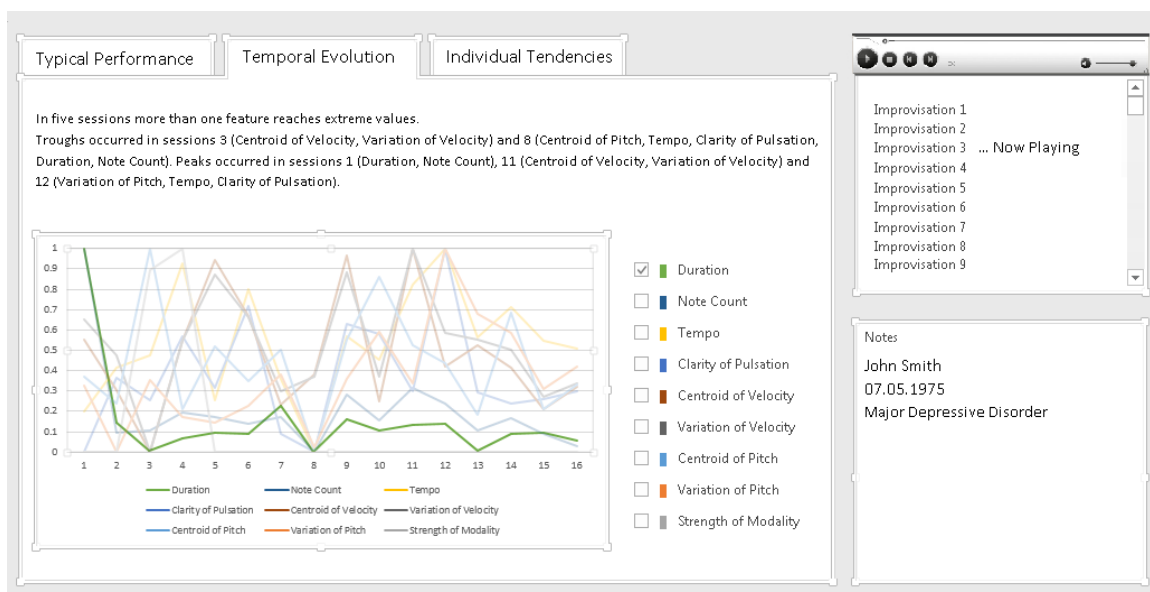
Typical Performance | Temporal Evolution | Individual Tendencies

In five sessions more than one feature reaches extreme values.
Troughs occurred in sessions 3 (Centroid of Velocity, Variation of Velocity) and 8 (Centroid of Pitch, Tempo, Clarity of Pulsation, Duration, Note Count). Peaks occurred in sessions 1 (Duration, Note Count), 11 (Centroid of Velocity, Variation of Velocity) and 12 (Variation of Pitch, Tempo, Clarity of Pulsation).

1
0.9
0.8
0.7
0.6
0.5
0.4
0.3
0.2
0.1
0
1 2 3 4 5 6 7 8 9 10 11 12 13 14 15 16

Duration
Note Count
Tempo
Clarity of Pulsation
Centroid of Velocity
Variation of Velocity
Centroid of Pitch
Variation of Pitch
Strength of Modality

Duration
Note Count
Tempo
Clarity of Pulsation
Centroid of Velocity
Variation of Velocity
Centroid of Pitch
Variation of Pitch
Strength of Modality

Improvisation 1
Improvisation 2
Improvisation 3 ... Now Playing
Improvisation 4
Improvisation 5
Improvisation 6
Improvisation 7
Improvisation 8
Improvisation 9

Notes
John Smith
07.05.1975
Major Depressive Disorder